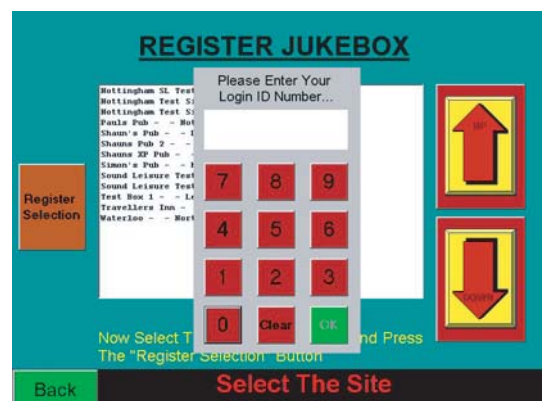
REGISTER JUKEBOX

Nottingham SL Test
Nottingham Test S
Nottingham Test S
Pauls Pub - - Not
Shaun's Pub - - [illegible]
Shauns Pub 2 - -
Shauns XP Pub -
Simon's Pub - - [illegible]
Sound Leisure Test
Sound Leisure Test
Test Box 1 - - Le
Travellers Inn -
Waterloo - - Nort

Please Enter Your Login ID Number...

7 8 9
4 5 6
1 2 3
0 Clear OK

UP

DOWN

Register Selection

Now Select T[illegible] nd Press The "Register Selection" Button

Back

Select The Site